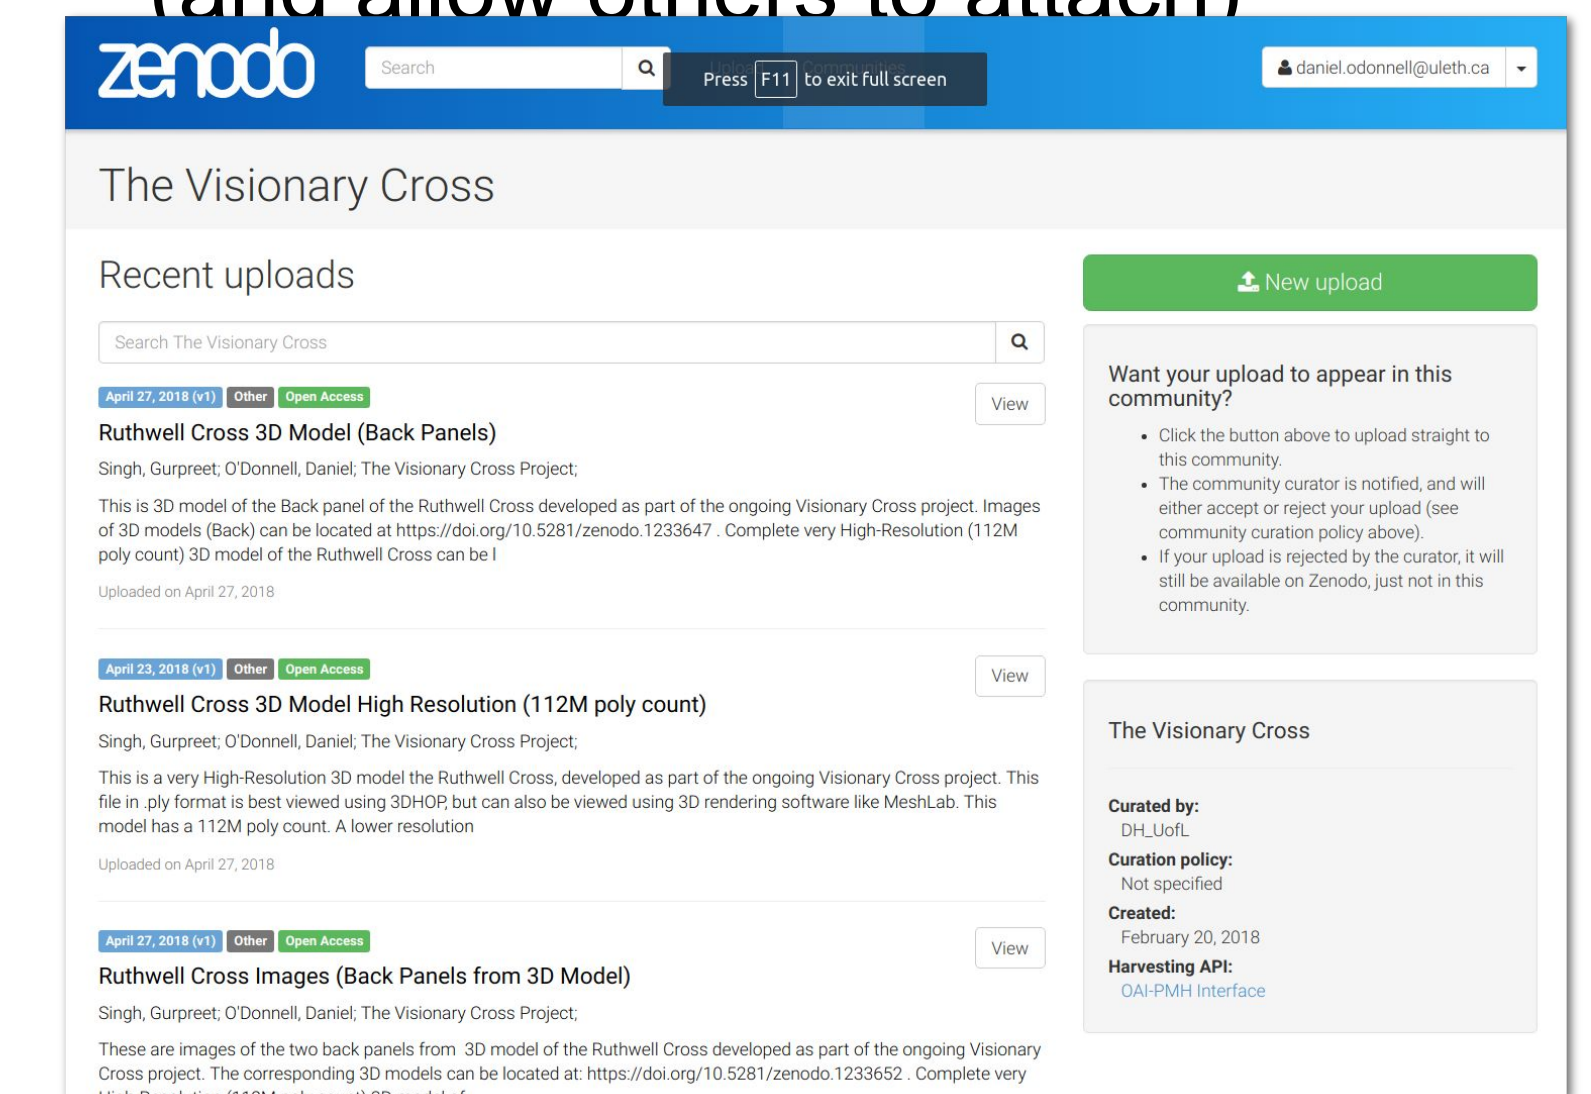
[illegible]

zenodo

Search

Press F11 to exit full screen

daniel.odonnell@uleth.ca

The Visionary Cross

Recent uploads

Search The Visionary Cross

April 27, 2018 (v1) Other Open Access

View

Ruthwell Cross 3D Model (Back Panels)

Singh, Gurpreet; O'Donnell, Daniel; The Visionary Cross Project;

This is 3D model of the Back panel of the Ruthwell Cross developed as part of the ongoing Visionary Cross project. Images of 3D models (Back) can be located at https://doi.org/10.5281/zenodo.1233647 . Complete very High-Resolution (112M poly count) 3D model of the Ruthwell Cross can be l

Uploaded on April 27, 2018

April 23, 2018 (v1) Other Open Access

View

Ruthwell Cross 3D Model High Resolution (112M poly count)

Singh, Gurpreet; O'Donnell, Daniel; The Visionary Cross Project;

This is a very High-Resolution 3D model the Ruthwell Cross, developed as part of the ongoing Visionary Cross project. This file in .ply format is best viewed using 3DHOP, but can also be viewed using 3D rendering software like MeshLab. This model has a 112M poly count. A lower resolution

Uploaded on April 27, 2018

April 27, 2018 (v1) Other Open Access

View

Ruthwell Cross Images (Back Panels from 3D Model)

Singh, Gurpreet; O'Donnell, Daniel; The Visionary Cross Project;

These are images of the two back panels from 3D model of the Ruthwell Cross developed as part of the ongoing Visionary Cross project. The corresponding 3D models can be located at: https://doi.org/10.5281/zenodo.1233652 . Complete very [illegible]

New upload

Want your upload to appear in this community?

• Click the button above to upload straight to this community.
• The community curator is notified, and will either accept or reject your upload (see community curation policy above).
• If your upload is rejected by the curator, it will still be available on Zenodo, just not in this community.

The Visionary Cross

Curated by:
DH_UofL
Curation policy:
Not specified
Created:
February 20, 2018
Harvesting API:
OAI-PMH Interface